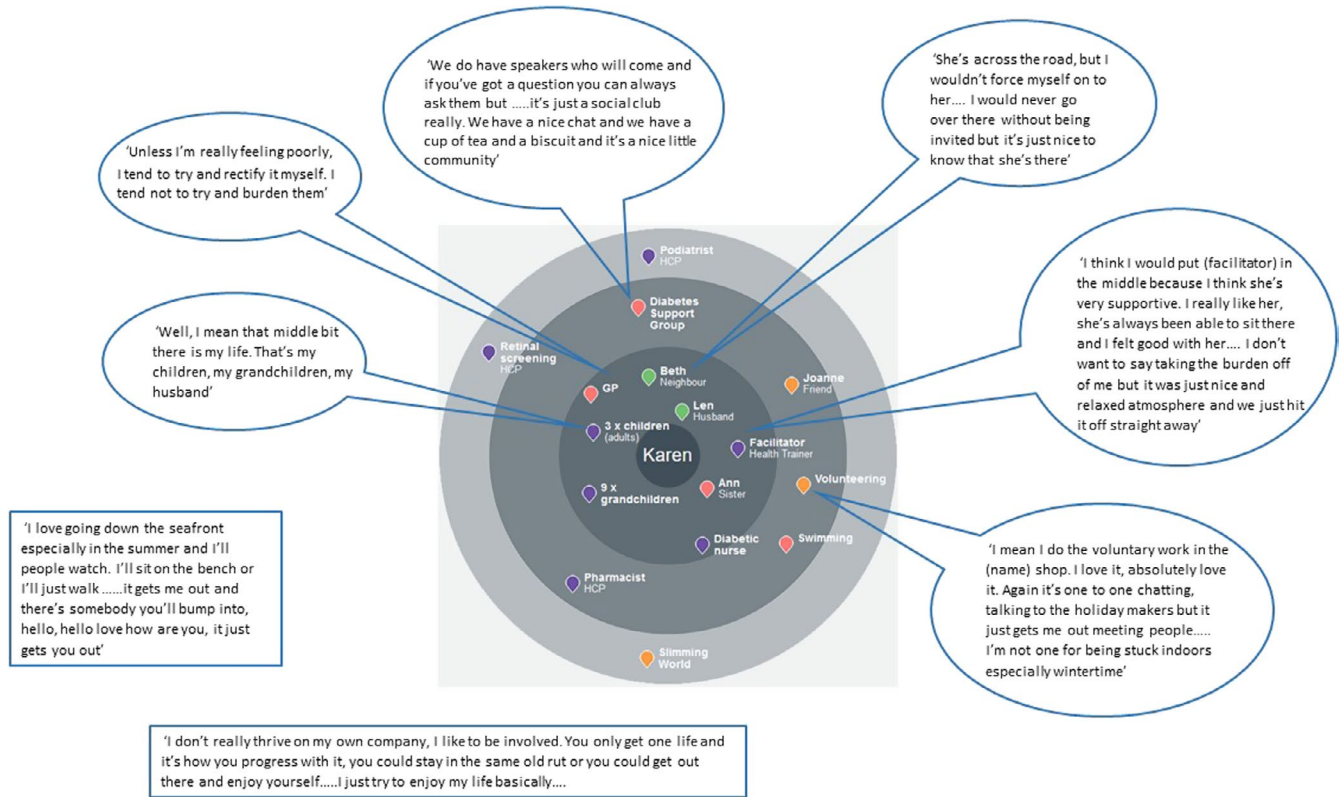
'We do have speakers who will come and if you've got a question you can always ask them but .....it's just a social club really. We have a nice chat and we have a cup of tea and a biscuit and it's a nice little community'

'She's across the road, but I wouldn't force myself on to her.... I would never go over there without being invited but it's just nice to know that she's there'

'Unless I'm really feeling poorly, I tend to try and rectify it myself. I tend not to try and burden them'

'I think I would put (facilitator) in the middle because I think she's very supportive. I really like her, she's always been able to sit there and I felt good with her.... I don't want to say taking the burden off of me but it was just nice and relaxed atmosphere and we just hit it off straight away'

'Well, I mean that middle bit there is my life. That's my children, my grandchildren, my husband'

Podiatrist
HCP

Diabetes Support Group

Retinal screening
HCP

GP

Beth
Neighbour

Joanne
Friend

Len
Husband

3 x children
(adults)

Facilitator
Health Trainer

Karen

Volunteering

Ann
Sister

9 x grandchildren

Diabetic nurse

Swimming

Pharmacist
HCP

Slimming World

'I love going down the seafront especially in the summer and I'll people watch. I'll sit on the bench or I'll just walk ......it gets me out and there's somebody you'll bump into, hello, hello love how are you, it just gets you out'

'I mean I do the voluntary work in the (name) shop. I love it, absolutely love it. Again it's one to one chatting, talking to the holiday makers but it just gets me out meeting people..... I'm not one for being stuck indoors especially wintertime'

'I don't really thrive on my own company, I like to be involved. You only get one life and it's how you progress with it, you could stay in the same old rut or you could get out there and enjoy yourself.....I just try to enjoy my life basically....